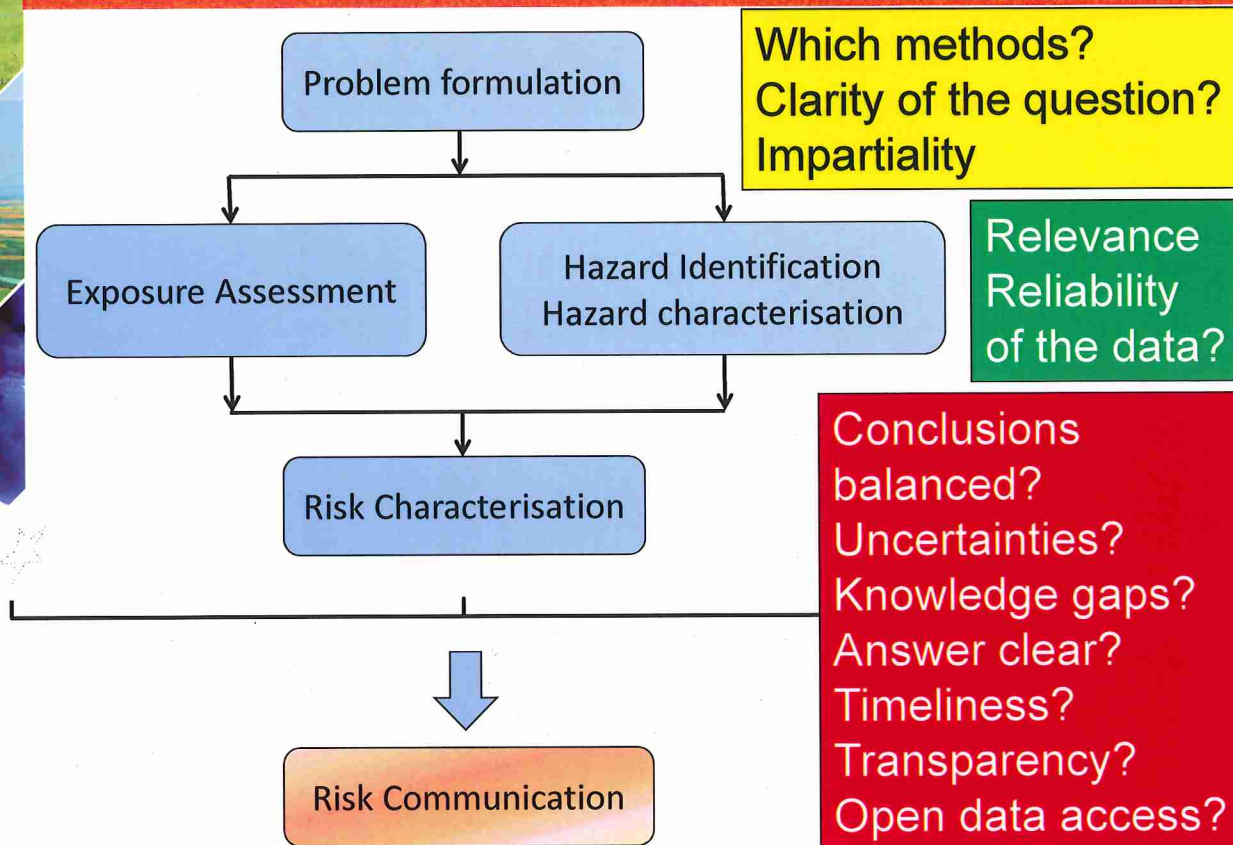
Problem formulation

Which methods?
Clarity of the question?
Impartiality

Exposure Assessment

Hazard Identification
Hazard characterisation

Relevance
Reliability
of the data?

Risk Characterisation

Conclusions balanced?
Uncertainties?
Knowledge gaps?
Answer clear?
Timeliness?
Transparency?
Open data access?

Risk Communication